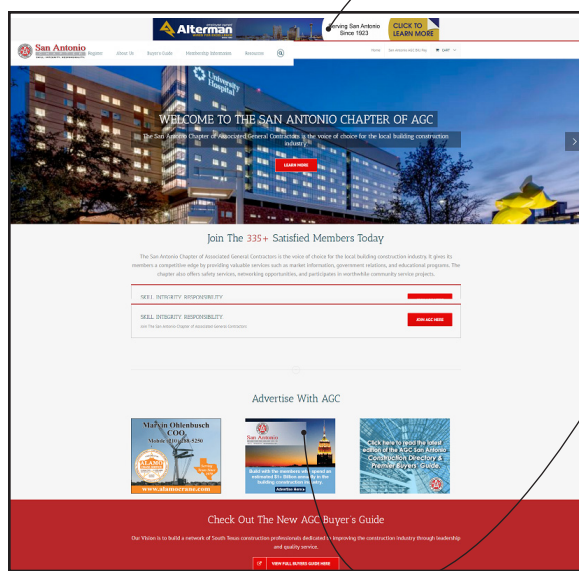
Alterman
Serving San Antonio Since 1923
CLICK TO LEARN MORE

San Antonio
Register About Us Buyer's Guide Membership Information Resources
Home San Antonio AGC Blog CART

University Hospital

WELCOME TO THE SAN ANTONIO CHAPTER OF AGC

The San Antonio Chapter of Associated General Contractors is the voice of choice for the local building construction industry.

LEARN MORE

Join The 335+ Satisfied Members Today

The San Antonio Chapter of Associated General Contractors is the voice of choice for the local building construction industry. It gives its members a competitive edge by providing valuable services such as market information, government relations, and educational programs. The chapter also offers safety services, networking opportunities, and participates in worldwide community service projects.

SKILL. INTEGRITY. RESPONSIBILITY.

SKILL. INTEGRITY. RESPONSIBILITY.
Join The San Antonio Chapter of Associated General Contractors
JOIN AGC HERE

Advertise With AGC

Marvin Ohlenbusch
COO
Mobile (210) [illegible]-5250
ALAMO
www.alamocrane.com

San Antonio
Build with the members who spend an estimated $1+ Billion annually in the building construction industry.
Advertise Below

Click here to read the latest edition of the AGC San Antonio Construction Directory & Premier Buyers' Guide

Check Out The New AGC Buyer's Guide

Our Vision is to build a network of South Texas construction professionals dedicated to improving the construction industry through leadership and quality service.

VIEW FULL BUYERS GUIDE HERE